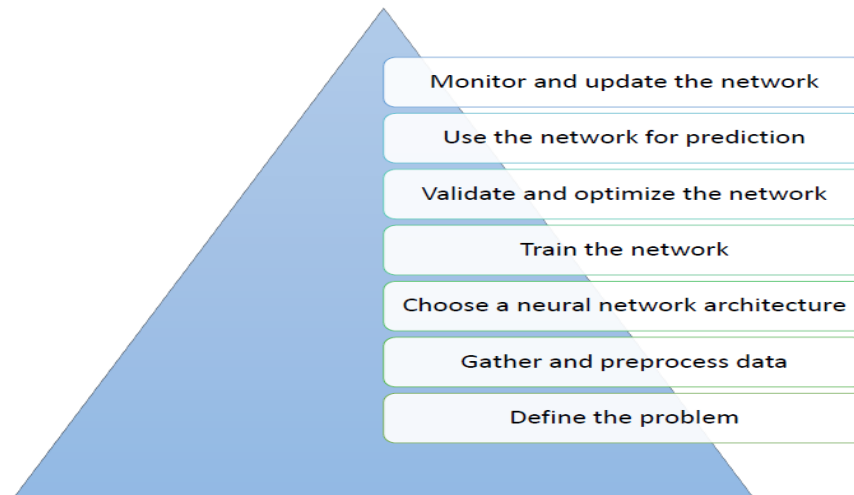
Monitor and update the network

Use the network for prediction

Validate and optimize the network

Train the network

Choose a neural network architecture

Gather and preprocess data

Define the problem